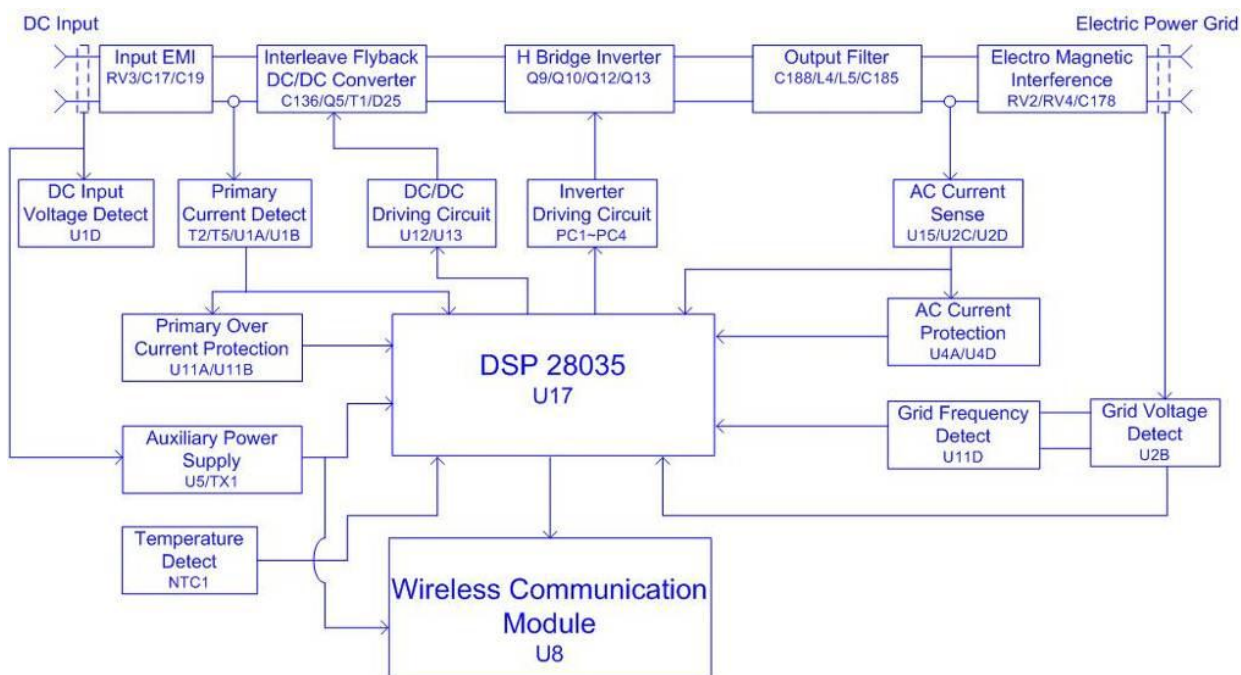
DC Input

Electric Power Grid

Input EMI
RV3/C17/C19

Interleave Flyback
DC/DC Converter
C136/Q5/T1/D25

H Bridge Inverter
Q9/Q10/Q12/Q13

Output Filter
C188/L4/L5/C185

Electro Magnetic
Interference
RV2/RV4/C178

DC Input
Voltage Detect
U1D

Primary
Current Detect
T2/T5/U1A/U1B

DC/DC
Driving Circuit
U12/U13

Inverter
Driving Circuit
PC1~PC4

AC Current
Sense
U15/U2C/U2D

Primary Over
Current Protection
U11A/U11B

DSP 28035
U17

AC Current
Protection
U4A/U4D

Grid Frequency
Detect
U11D

Grid Voltage
Detect
U2B

Auxiliary Power
Supply
U5/TX1

Temperature
Detect
NTC1

Wireless Communication
Module
U8